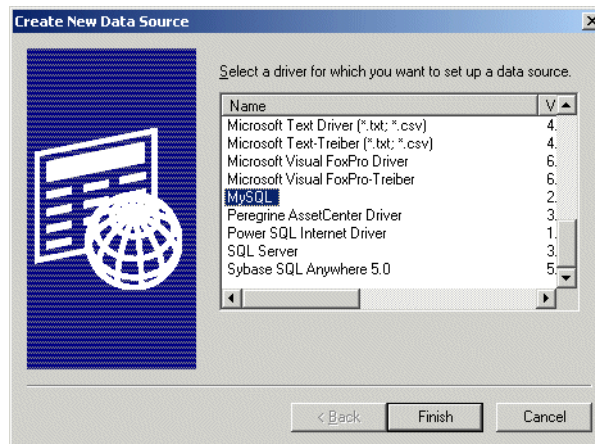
Create New Data Source

Select a driver for which you want to set up a data source.

| Name | V |
|---|---|
| Microsoft Text Driver (*.txt; *.csv) | 4. |
| Microsoft Text-Treiber (*.txt; *.csv) | 4. |
| Microsoft Visual FoxPro Driver | 6. |
| Microsoft Visual FoxPro-Treiber | 6. |
| MySQL | 2. |
| Peregrine AssetCenter Driver | 3. |
| Power SQL Internet Driver | 1. |
| SQL Server | 3. |
| Sybase SQL Anywhere 5.0 | 5. |

< Back Finish Cancel